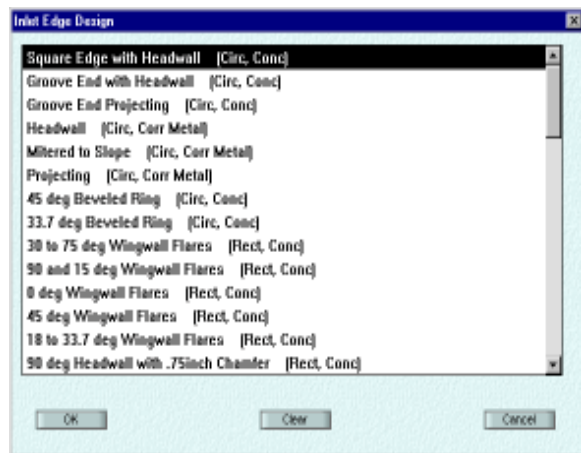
Inlet Edge Design

Square Edge with Headwall (Circ, Conc)
Groove End with Headwall (Circ, Conc)
Groove End Projecting (Circ, Conc)
Headwall (Circ, Corr Metal)
Mitered to Slope (Circ, Corr Metal)
Projecting (Circ, Corr Metal)
45 deg Beveled Ring (Circ, Conc)
33.7 deg Beveled Ring (Circ, Conc)
30 to 75 deg Wingwall Flares (Rect, Conc)
90 and 15 deg Wingwall Flares (Rect, Conc)
0 deg Wingwall Flares (Rect, Conc)
45 deg Wingwall Flares (Rect, Conc)
18 to 33.7 deg Wingwall Flares (Rect, Conc)
90 deg Headwall with .75inch Chamfer (Rect, Conc)

OK
Clear
Cancel